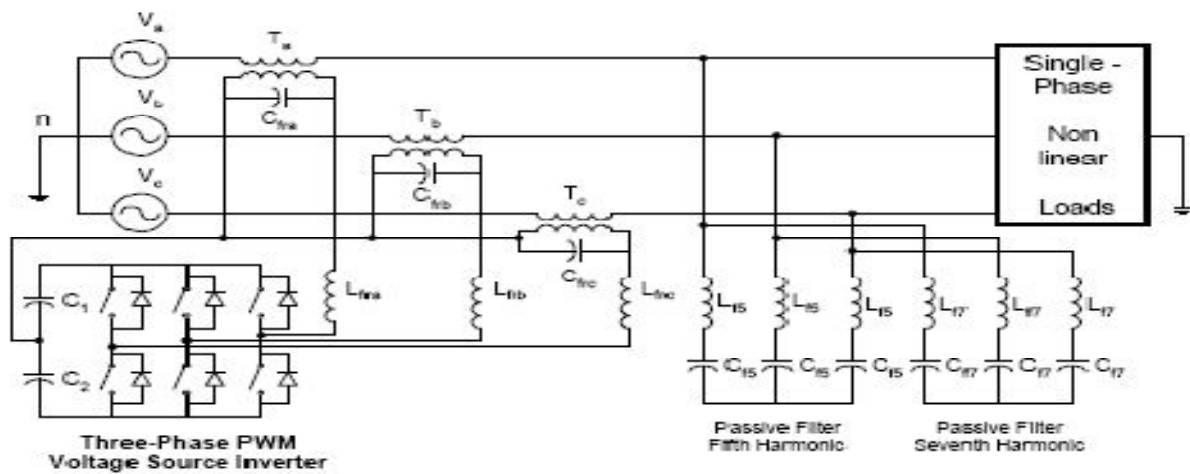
$V_a$
$T_a$
Single - Phase
Non linear
Loads
$C_{fra}$
n
$V_b$
$T_b$
$C_{frb}$
$V_c$
$T_c$
$C_{frc}$
$C_1$
$L_{fra}$
$L_{frb}$
$L_{frc}$
$L_{f5}$
$L_{f5}$
$L_{f5}$
$L_{f7}$
$L_{f7}$
$L_{f7}$
$C_2$
$C_{f5}$
$C_{f5}$
$C_{f5}$
$C_{f7}$
$C_{f7}$
$C_{f7}$
Three-Phase PWM Voltage Source Inverter
Passive Filter Fifth Harmonic
Passive Filter Seventh Harmonic